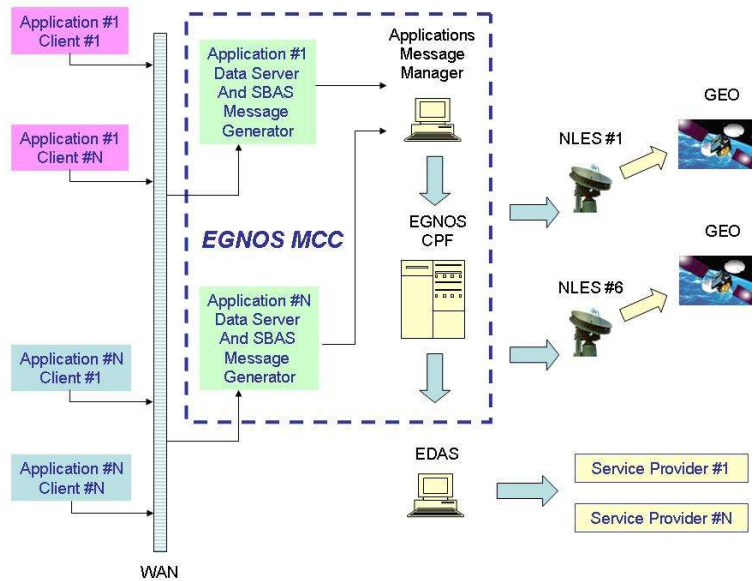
Application #1
Client #1

Application #1
Client #N

Application #N
Client #1

Application #N
Client #N

WAN

Application #1
Data Server
And SBAS
Message
Generator

EGNOS MCC

Application #N
Data Server
And SBAS
Message
Generator

Applications
Message
Manager

EGNOS
CPF

NLES #1

GEO

NLES #6

GEO

EDAS

Service Provider #1

Service Provider #N